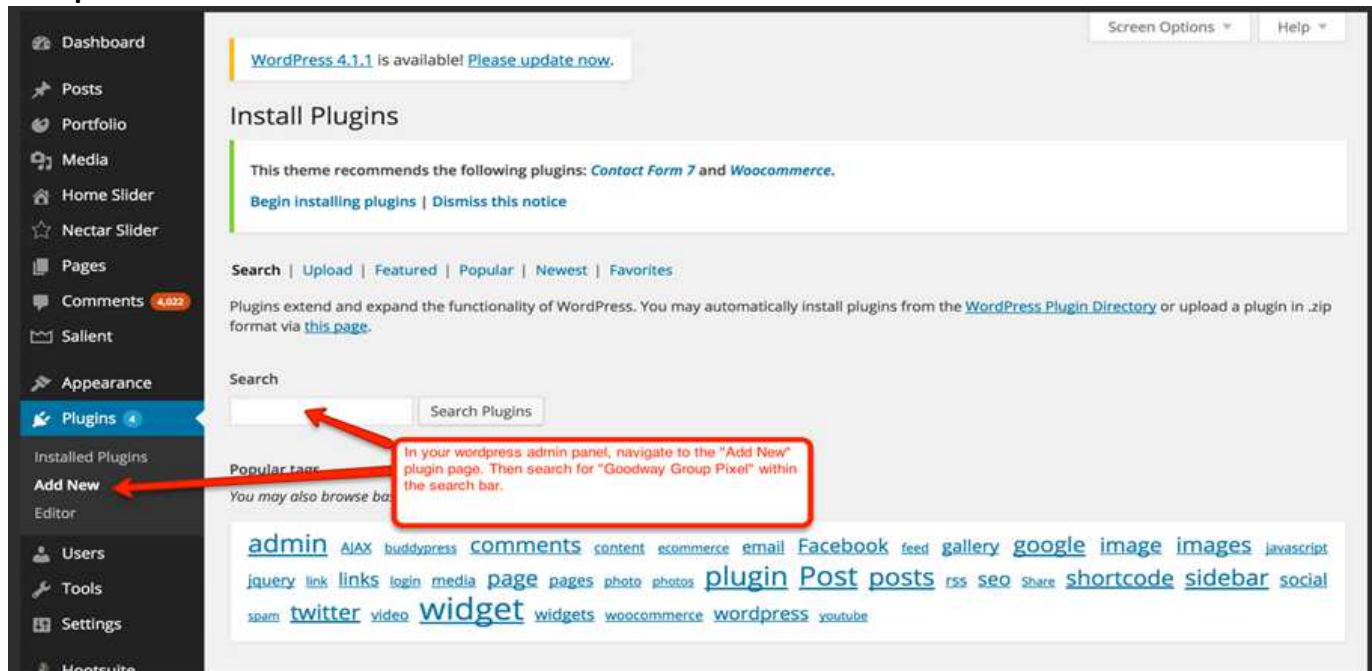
Dashboard
Posts
Portfolio
Media
Home Slider
Nectar Slider
Pages
Comments 4,022
Salient
Appearance
Plugins 4
Installed Plugins
Add New
Editor
Users
Tools
Settings
Hootsuite

Screen Options ▾
Help ▾

WordPress 4.1.1 is available! Please update now.

Install Plugins

This theme recommends the following plugins: Contact Form 7 and Woocommerce.

Begin installing plugins | Dismiss this notice

Search | Upload | Featured | Popular | Newest | Favorites

Plugins extend and expand the functionality of WordPress. You may automatically install plugins from the WordPress Plugin Directory or upload a plugin in .zip format via this page.

Search

Search Plugins

In your wordpress admin panel, navigate to the "Add New" plugin page. Then search for "Goodway Group Pixel" within the search bar.

Popular tags

You may also browse ba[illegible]

admin AJAX buddypress comments content ecommerce email Facebook feed gallery google image images javascript jquery link links login media page pages photo photos plugin Post posts rss seo Share shortcode sidebar social spam twitter video widget widgets woocommerce wordpress youtube